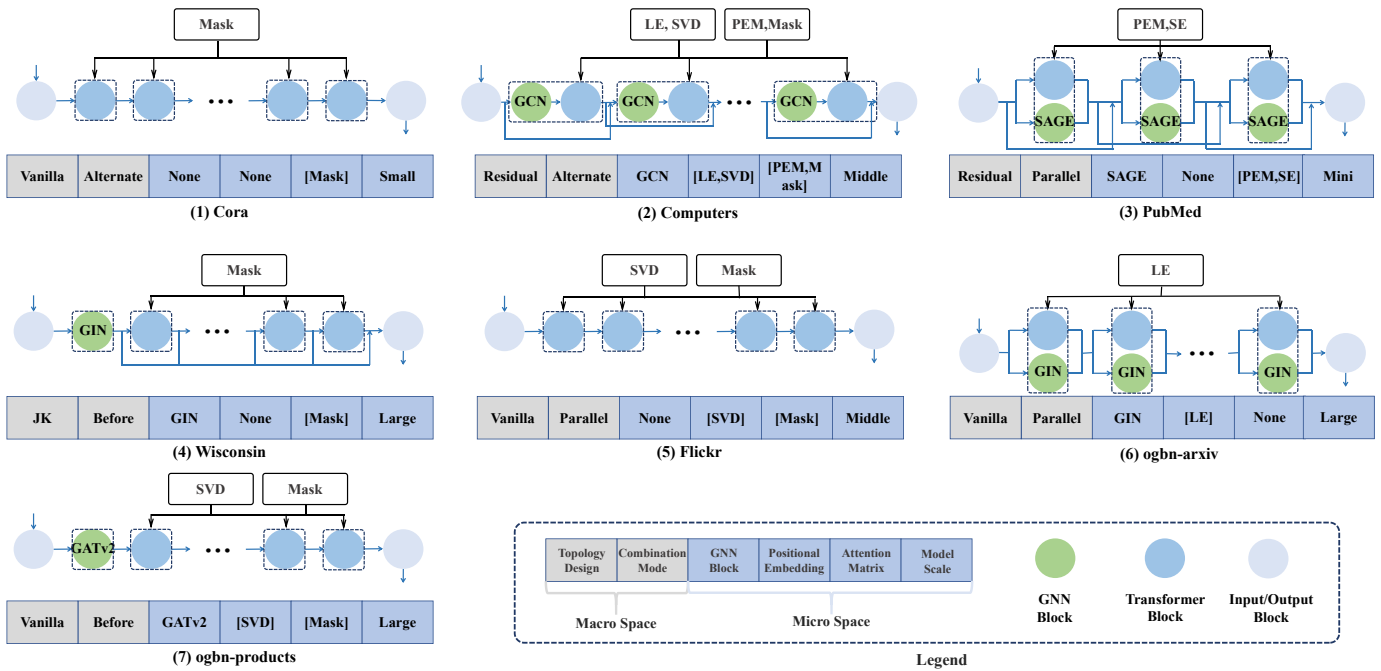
Mask

| Vanilla | Alternate | None | None | [Mask] | Small |
|---|---|---|---|---|---|

(1) Cora

LE, SVD

PEM,Mask

GCN GCN GCN

| Residual | Alternate | GCN | [LE,SVD] | [PEM,Mask] | Middle |
|---|---|---|---|---|---|

(2) Computers

PEM,SE

SAGE SAGE SAGE

| Residual | Parallel | SAGE | None | [PEM,SE] | Mini |
|---|---|---|---|---|---|

(3) PubMed

Mask

GIN

| JK | Before | GIN | None | [Mask] | Large |
|---|---|---|---|---|---|

(4) Wisconsin

SVD

Mask

| Vanilla | Parallel | None | [SVD] | [Mask] | Middle |
|---|---|---|---|---|---|

(5) Flickr

LE

GIN GIN GIN

| Vanilla | Parallel | GIN | [LE] | None | Large |
|---|---|---|---|---|---|

(6) ogbn-arxiv

SVD

Mask

GATv2

| Vanilla | Before | GATv2 | [SVD] | [Mask] | Large |
|---|---|---|---|---|---|

(7) ogbn-products

| Topology Design | Combination Mode | GNN Block | Positional Embedding | Attention Matrix | Model Scale |
|---|---|---|---|---|---|

Macro Space

Micro Space

GNN Block

Transformer Block

Input/Output Block

Legend